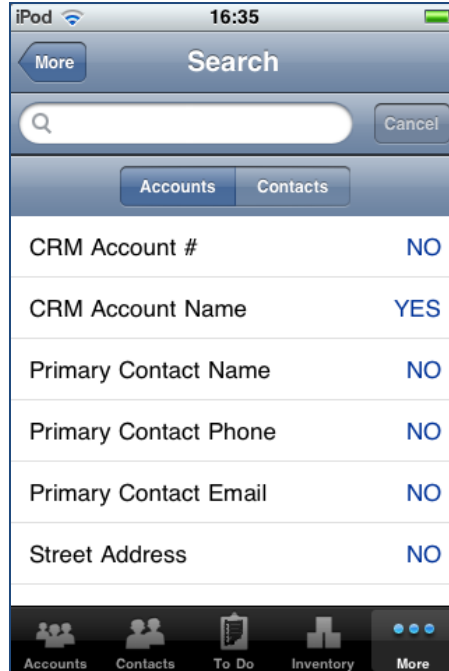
iPod 16:35

More Search

Cancel

Accounts Contacts

CRM Account # NO

CRM Account Name YES

Primary Contact Name NO

Primary Contact Phone NO

Primary Contact Email NO

Street Address NO

Accounts Contacts To Do Inventory More